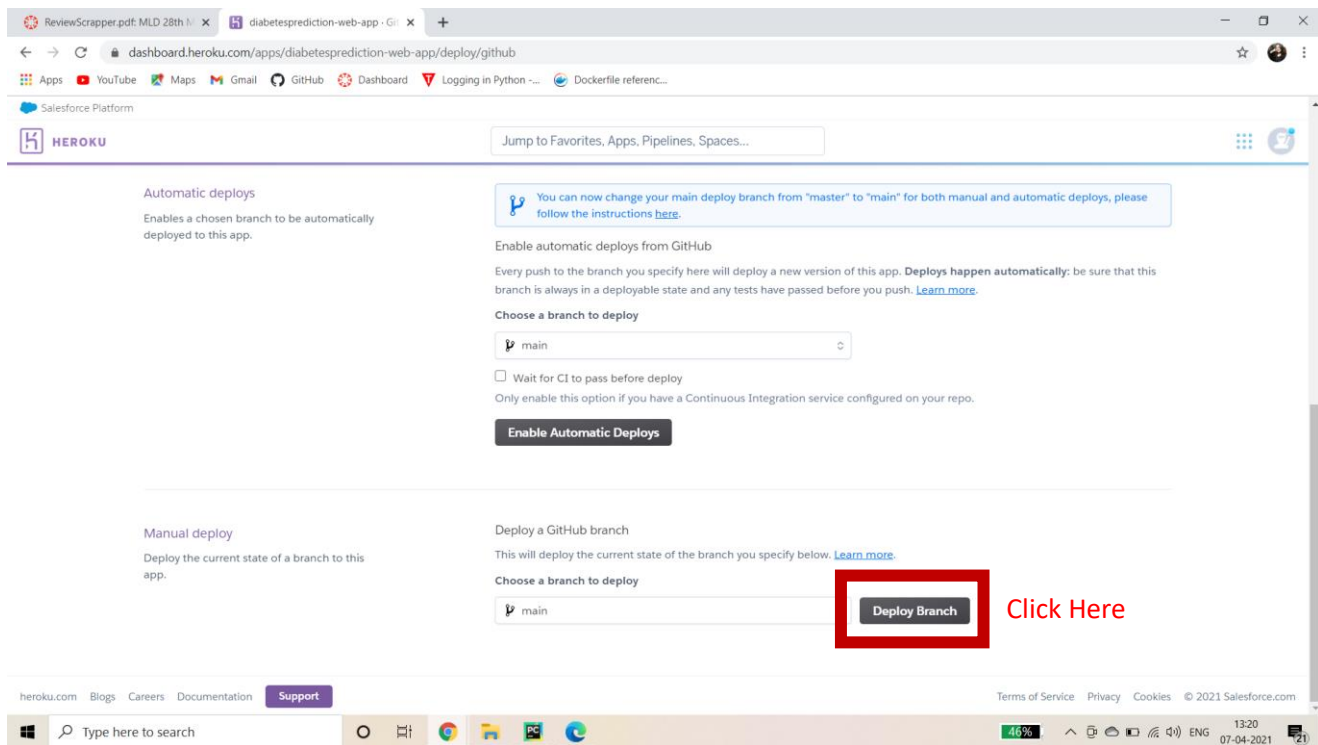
ReviewScrapper.pdf: MLD 28th M ×
diabetesprediction-web-app · Gi ×
+

dashboard.heroku.com/apps/diabetesprediction-web-app/deploy/github

Apps YouTube Maps Gmail GitHub Dashboard Logging in Python -... Dockerfile referenc...

Salesforce Platform

HEROKU

Jump to Favorites, Apps, Pipelines, Spaces...

Automatic deploys

Enables a chosen branch to be automatically deployed to this app.

You can now change your main deploy branch from "master" to "main" for both manual and automatic deploys, please follow the instructions here.

Enable automatic deploys from GitHub

Every push to the branch you specify here will deploy a new version of this app. **Deploys happen automatically:** be sure that this branch is always in a deployable state and any tests have passed before you push. Learn more.

**Choose a branch to deploy**

main

Wait for CI to pass before deploy

Only enable this option if you have a Continuous Integration service configured on your repo.

Enable Automatic Deploys

Manual deploy

Deploy the current state of a branch to this app.

Deploy a GitHub branch

This will deploy the current state of the branch you specify below. Learn more.

**Choose a branch to deploy**

main

Deploy Branch

Click Here

heroku.com Blogs Careers Documentation Support

Terms of Service Privacy Cookies © 2021 Salesforce.com

Type here to search

46%

ENG 13:20 07-04-2021

21